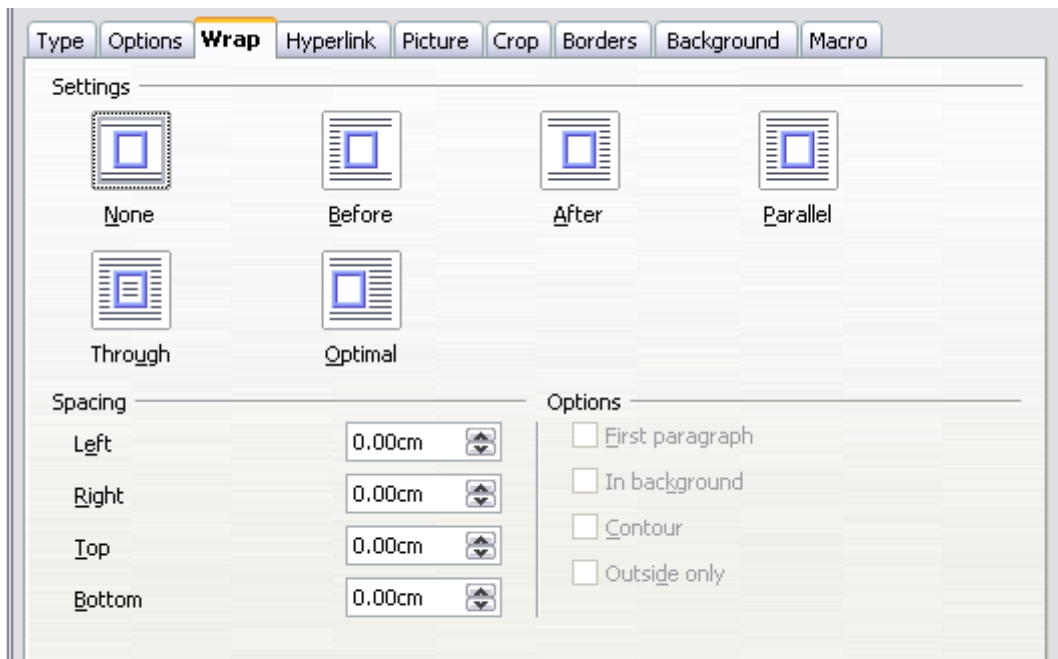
Type | Options | Wrap | Hyperlink | Picture | Crop | Borders | Background | Macro

Settings

None

Before

After

Parallel

Through

Optimal

Spacing

Left 0.00cm

Right 0.00cm

Top 0.00cm

Bottom 0.00cm

Options

First paragraph

In background

Contour

Outside only